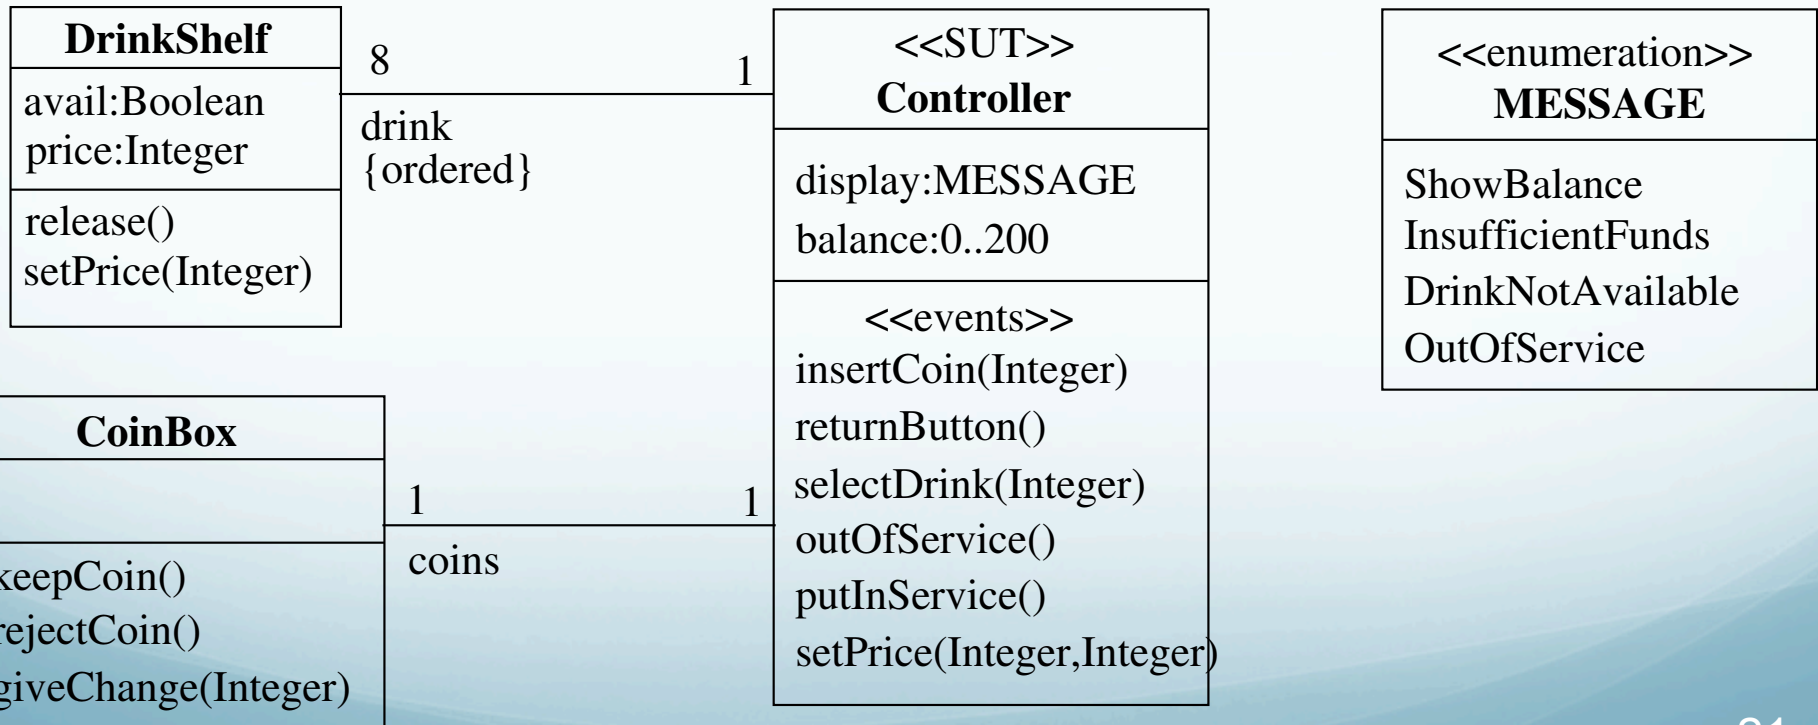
DrinkShelf
avail:Boolean
price:Integer
release()
setPrice(Integer)

8
drink
{ordered}
1

<<SUT>>
Controller
display:MESSAGE
balance:0..200
<<events>>
insertCoin(Integer)
returnButton()
selectDrink(Integer)
outOfService()
putInService()
setPrice(Integer,Integer)

<<enumeration>>
MESSAGE
ShowBalance
InsufficientFunds
DrinkNotAvailable
OutOfService

CoinBox
keepCoin()
rejectCoin()
giveChange(Integer)

1
coins
1

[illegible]